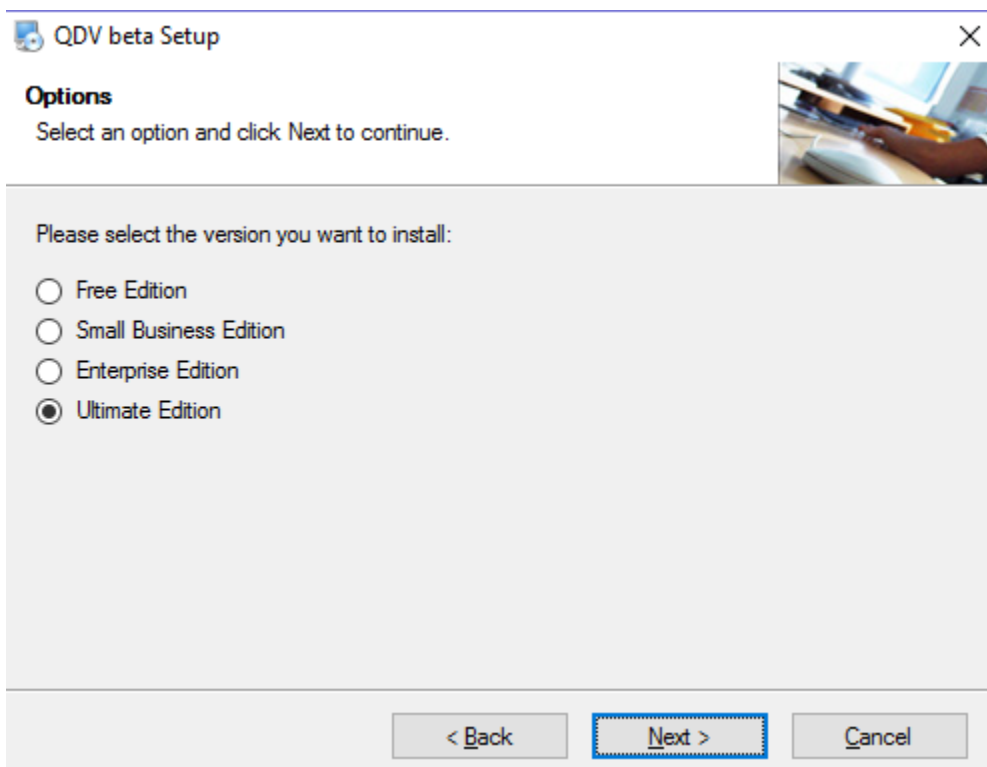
QDV beta Setup

Options
Select an option and click Next to continue.

Please select the version you want to install:

Free Edition
Small Business Edition
Enterprise Edition
Ultimate Edition

< Back
Next >
Cancel